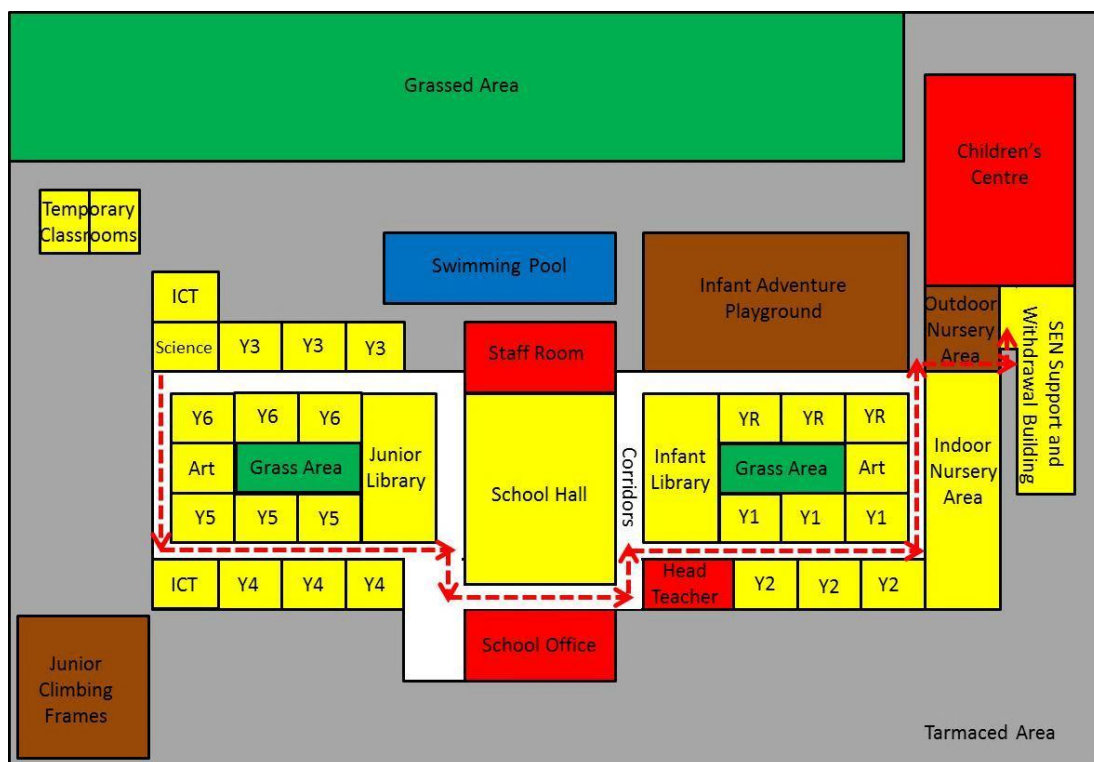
Grassed Area

Children's Centre

Temporary Classrooms

Swimming Pool

Infant Adventure Playground

ICT

Outdoor Nursery Area

SEN Support and Withdrawal Building

Science Y3 Y3 Y3

Staff Room

Y6 Y6 Y6

Art Grass Area

Y5 Y5 Y5

Junior Library

School Hall

Corridors

Infant Library

YR YR YR

Grass Area Art

Y1 Y1 Y1

Indoor Nursery Area

ICT Y4 Y4 Y4

Head Teacher

Y2 Y2 Y2

School Office

Junior Climbing Frames

Tarmaced Area